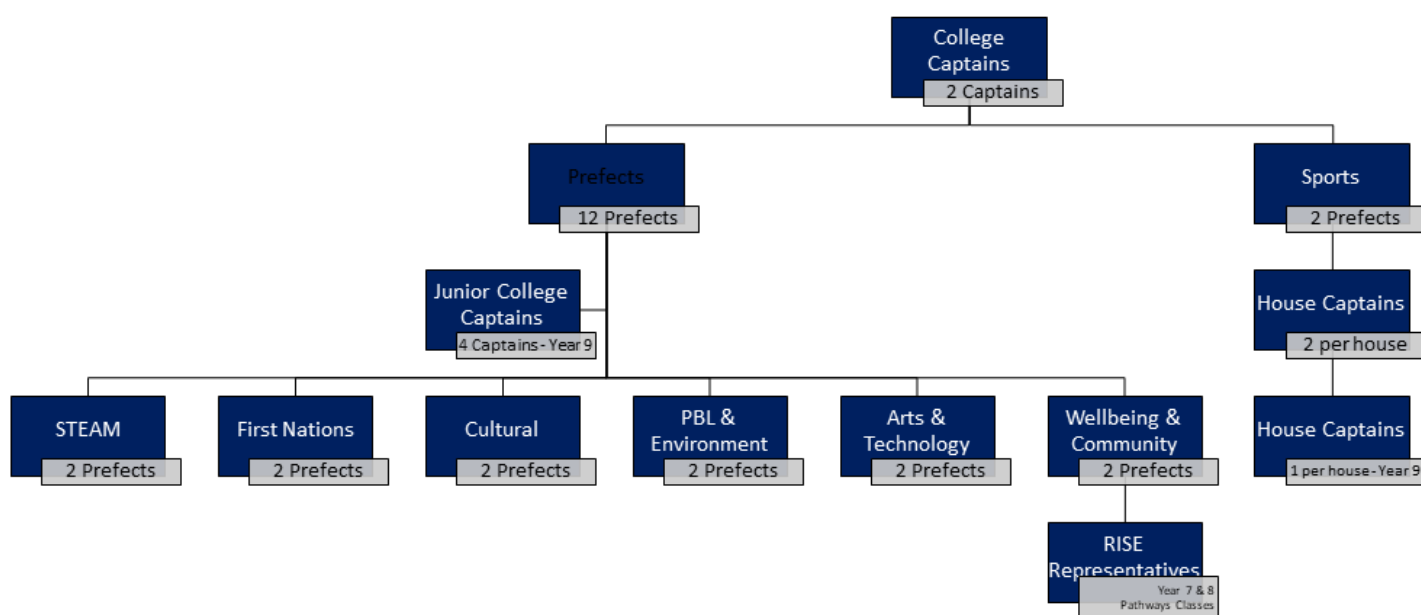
College Captains
2 Captains

Prefects
12 Prefects

Sports
2 Prefects

Junior College Captains
4 Captains - Year 9

House Captains
2 per house

STEAM
2 Prefects

First Nations
2 Prefects

Cultural
2 Prefects

PBL & Environment
2 Prefects

Arts & Technology
2 Prefects

Wellbeing & Community
2 Prefects

House Captains
1 per house - Year 9

RISE Representatives
Year 7 & 8 Pathways Classes